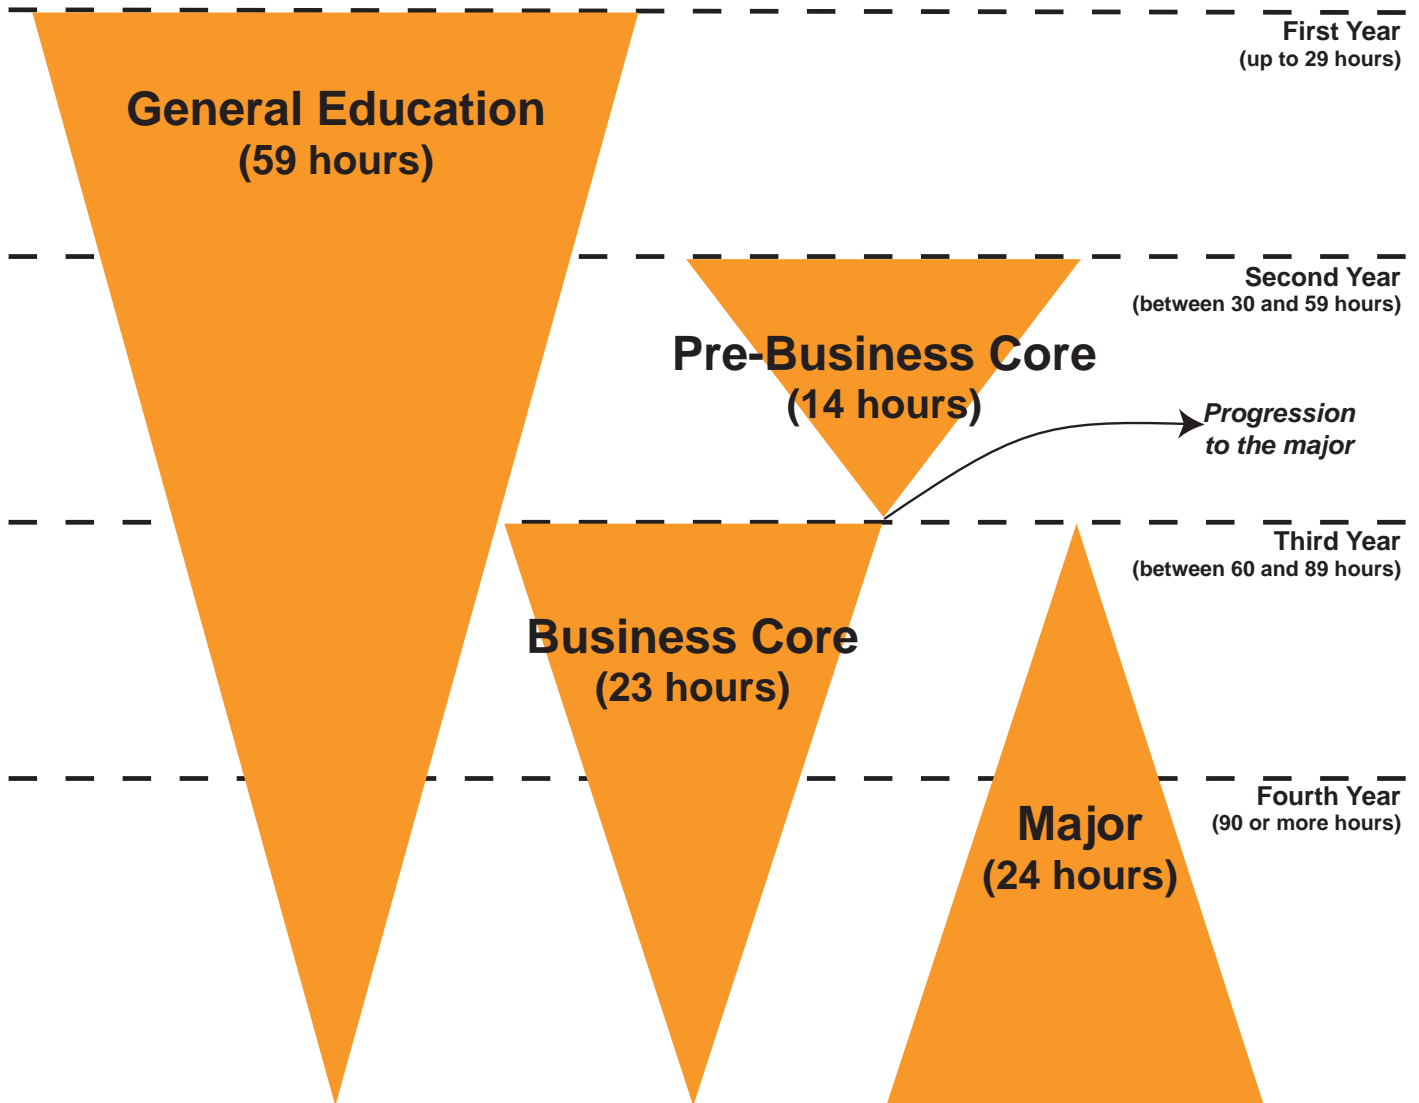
First Year
(up to 29 hours)

General Education
(59 hours)

Second Year
(between 30 and 59 hours)

Pre-Business Core
(14 hours)

Progression to the major

Third Year
(between 60 and 89 hours)

Business Core
(23 hours)

Fourth Year
(90 or more hours)

Major
(24 hours)